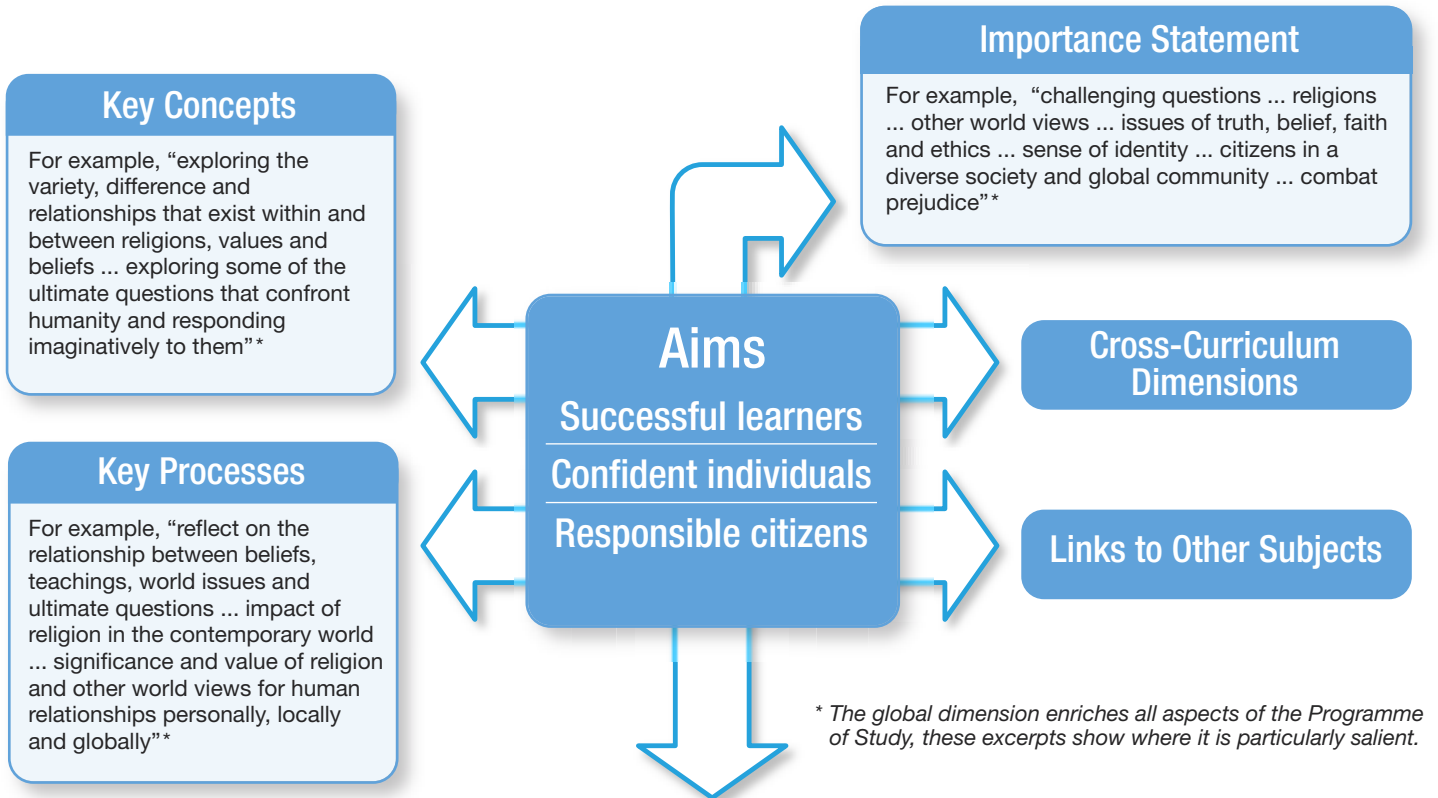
Key Concepts

For example, “exploring the variety, difference and relationships that exist within and between religions, values and beliefs ... exploring some of the ultimate questions that confront humanity and responding imaginatively to them”*

Key Processes

For example, “reflect on the relationship between beliefs, teachings, world issues and ultimate questions ... impact of religion in the contemporary world ... significance and value of religion and other world views for human relationships personally, locally and globally”*

Importance Statement

For example, “challenging questions ... religions ... other world views ... issues of truth, belief, faith and ethics ... sense of identity ... citizens in a diverse society and global community ... combat prejudice”*

Aims

Successful learners

Confident individuals

Responsible citizens

Cross-Curriculum Dimensions

Links to Other Subjects

* The global dimension enriches all aspects of the Programme of Study, these excerpts show where it is particularly salient.